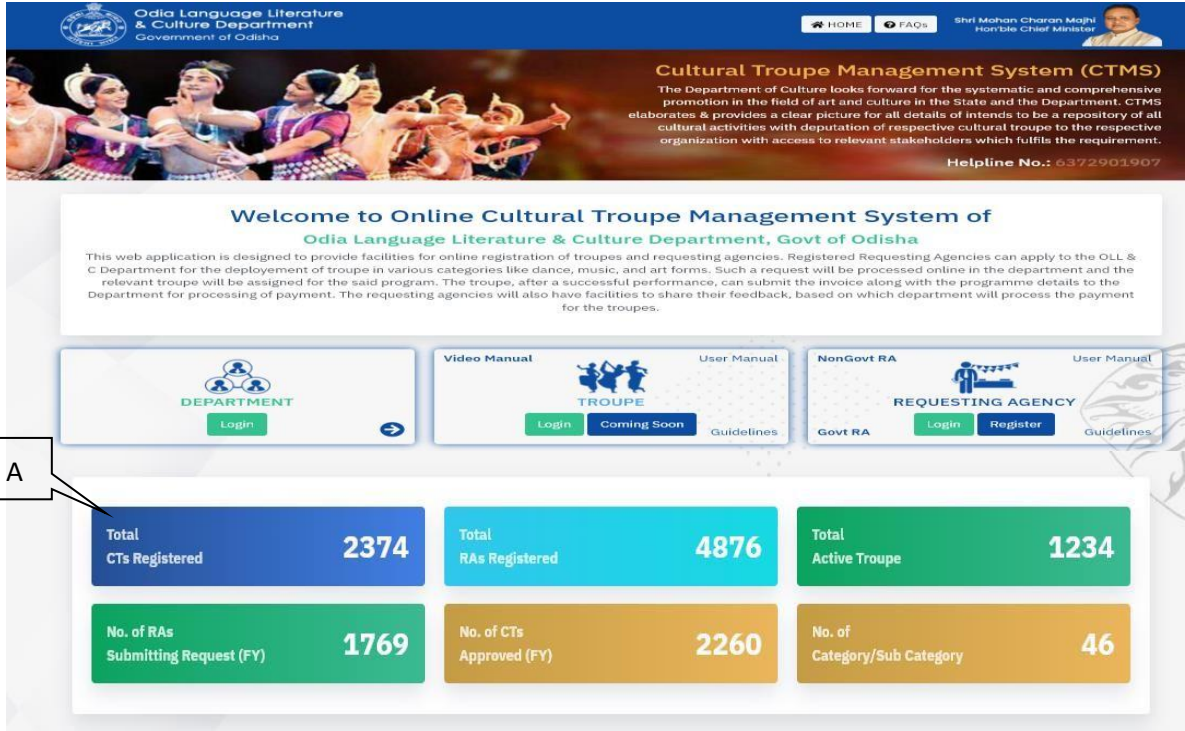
Odia Language Literature & Culture Department
Government of Odisha

HOME FAQs

Shri Mohan Charan Majhi
Hon'ble Chief Minister

Cultural Troupe Management System (CTMS)

The Department of Culture looks forward for the systematic and comprehensive promotion in the field of art and culture in the State and the Department. CTMS elaborates & provides a clear picture for all details of intends to be a repository of all cultural activities with deputation of respective cultural troupe to the respective organization with access to relevant stakeholders which fulfils the requirement.

Helpline No.: 6372901907

Welcome to Online Cultural Troupe Management System of

Odia Language Literature & Culture Department, Govt of Odisha

This web application is designed to provide facilities for online registration of troupes and requesting agencies. Registered Requesting Agencies can apply to the OLL & C Department for the deployement of troupe in various categories like dance, music, and art forms. Such a request will be processed online in the department and the relevant troupe will be assigned for the said program. The troupe, after a successful performance, can submit the invoice along with the programme details to the Department for processing of payment. The requesting agencies will also have facilities to share their feedback, based on which department will process the payment for the troupes.

DEPARTMENT
Login

Video Manual
User Manual
TROUPE
Login
Coming Soon
Guidelines

NonGovt RA
User Manual
REQUESTING AGENCY
Govt RA
Login
Register
Guidelines

A

Total CTs Registered 2374

Total RAs Registered 4876

Total Active Troupe 1234

No. of RAs Submitting Request (FY) 1769

No. of CTs Approved (FY) 2260

No. of Category/Sub Category 46